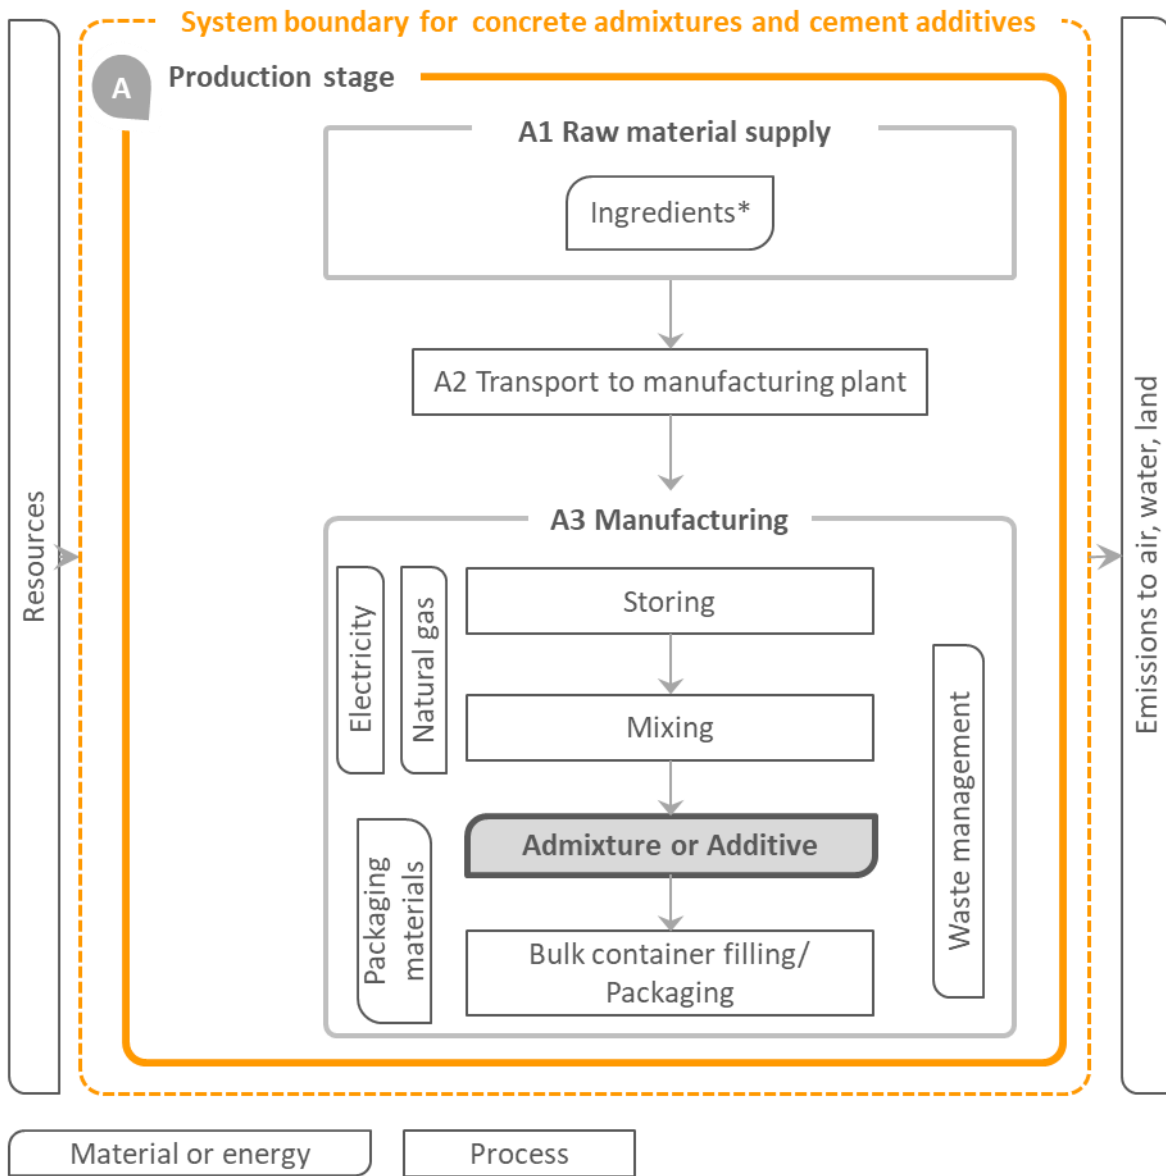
System boundary for concrete admixtures and cement additives

Resources

A

Production stage

A1 Raw material supply

Ingredients*

A2 Transport to manufacturing plant

A3 Manufacturing

Electricity

Natural gas

Storing

Mixing

Admixture or Additive

Packaging materials

Bulk container filling/ Packaging

Waste management

Emissions to air, water, land

Material or energy

Process